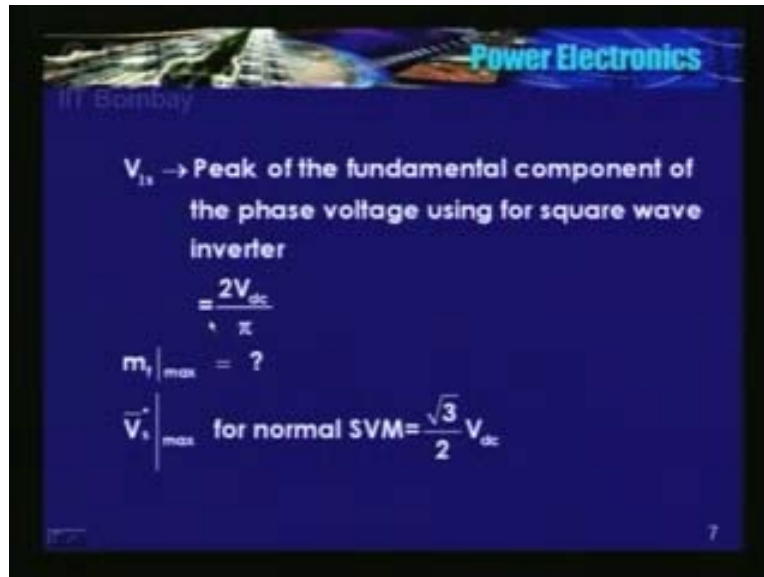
Power Electronics

IIT Bombay

$V_{1s}$ → Peak of the fundamental component of the phase voltage using for square wave inverter

$= \frac{2V_{dc}}{\pi}$

$m_f|_{max} = ?$

$\vec{V}_s|_{max}$ for normal SVM$= \frac{\sqrt{3}}{2}V_{dc}$

7